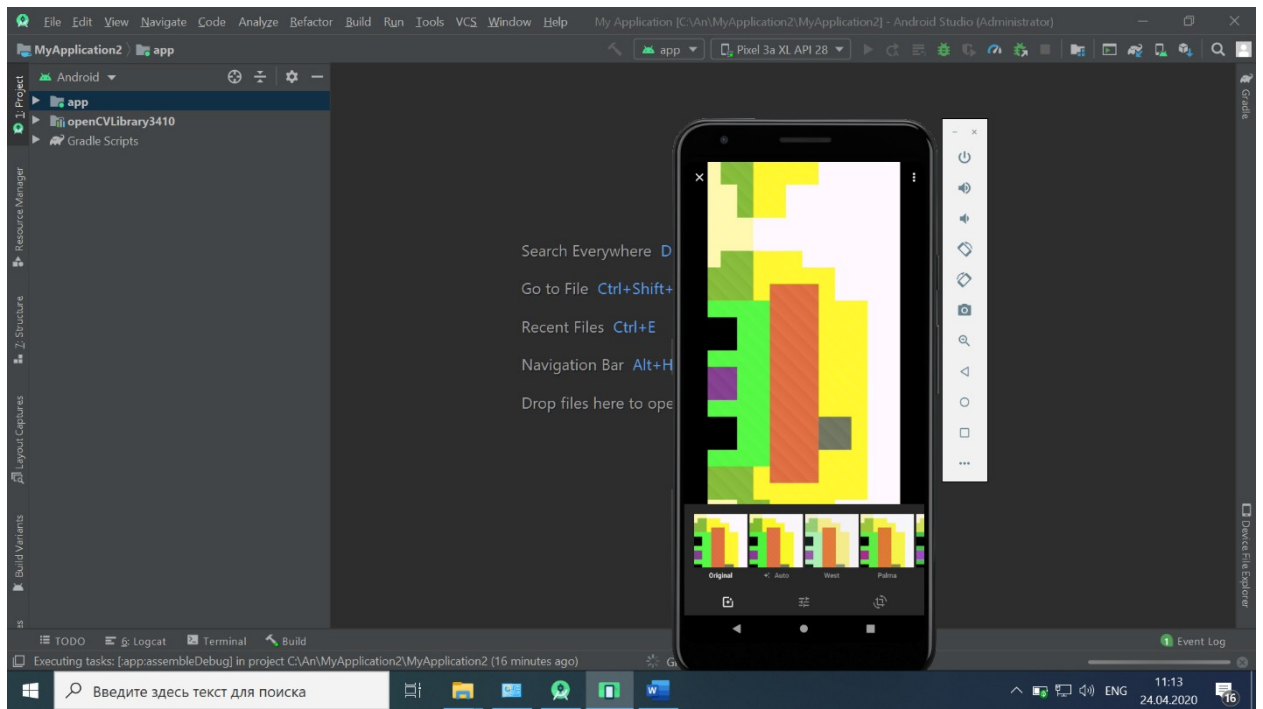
File Edit View Navigate Code Analyze Refactor Build Run Tools VCS Window Help My Application [C:\An\MyApplication2\MyApplication2] - Android Studio (Administrator)

MyApplication2 app

app Pixel 3a XL API 28

Android

app
openCVLibrary3410
Gradle Scripts

1: Project
Resource Manager
Z: Structure
Layout Captures
Build Variants

Gradle
Device File Explorer

Search Everywhere D
Go to File Ctrl+Shift+
Recent Files Ctrl+E
Navigation Bar Alt+H
Drop files here to ope

Original Auto West Palma

TODO 6: Logcat Terminal Build
Event Log

Executing tasks: [:app:assembleDebug] in project C:\An\MyApplication2\MyApplication2 (16 minutes ago)

Введите здесь текст для поиска

ENG 11:13 24.04.2020 16